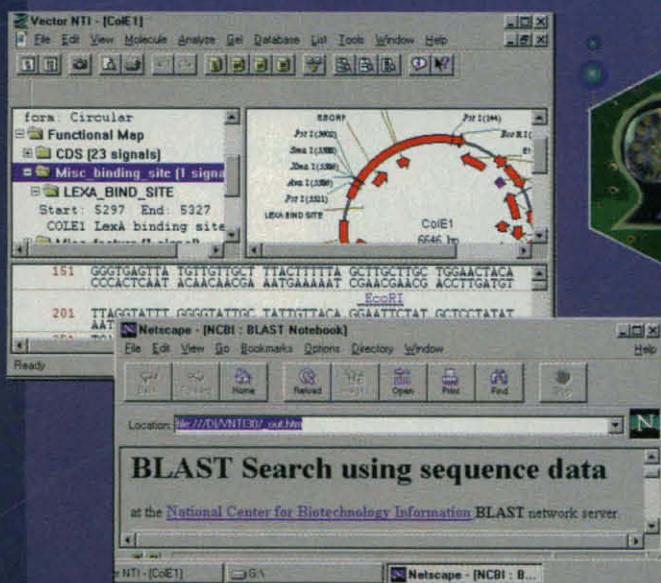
Vector NTI - [ColE1]

File Edit View Molecule Analyze Gel Database List Tools Window Help

fora: Circular
Functional Map
CDS (23 signals)
Misc_binding_site (1 signa
LEXA_BIND_SITE
Start: 5297 End: 5327
COLE1 LexA binding site

EBORF
Pst I (3932)
Sma I (3386)
Xma I (3386)
Ava I (3386)
Pst I (3321)
LEXA BIND SITE
Pst I (144)
Bcc R I
ColE1
6646 bp

151 GGGTGAGTTA TGTTGTTGCT TTACTTTTTA GCTTGCTTGC TGGAACTACA
CCCACTCAAT ACAACAACGA AATGAAAAAT CGAACGAACG ACCTTGATGT

EcoRI
201 TTAGGTATTT GGGGTATTGC TATTGTTACA GGAATTCTAT GCTCCTATAT
AAT

Ready

Netscape - [NCBI : BLAST Notebook]

File Edit View Go Bookmarks Options Directory Window Help

Back Forward Home Reload Images Open Print Find Stop

Location: file:///D|/VNTI30/_out.htm

BLAST Search using sequence data

at the National Center for Biotechnology Information BLAST network server.

NTI - [ColE1] G:\ Netscape - [NCBI : B...